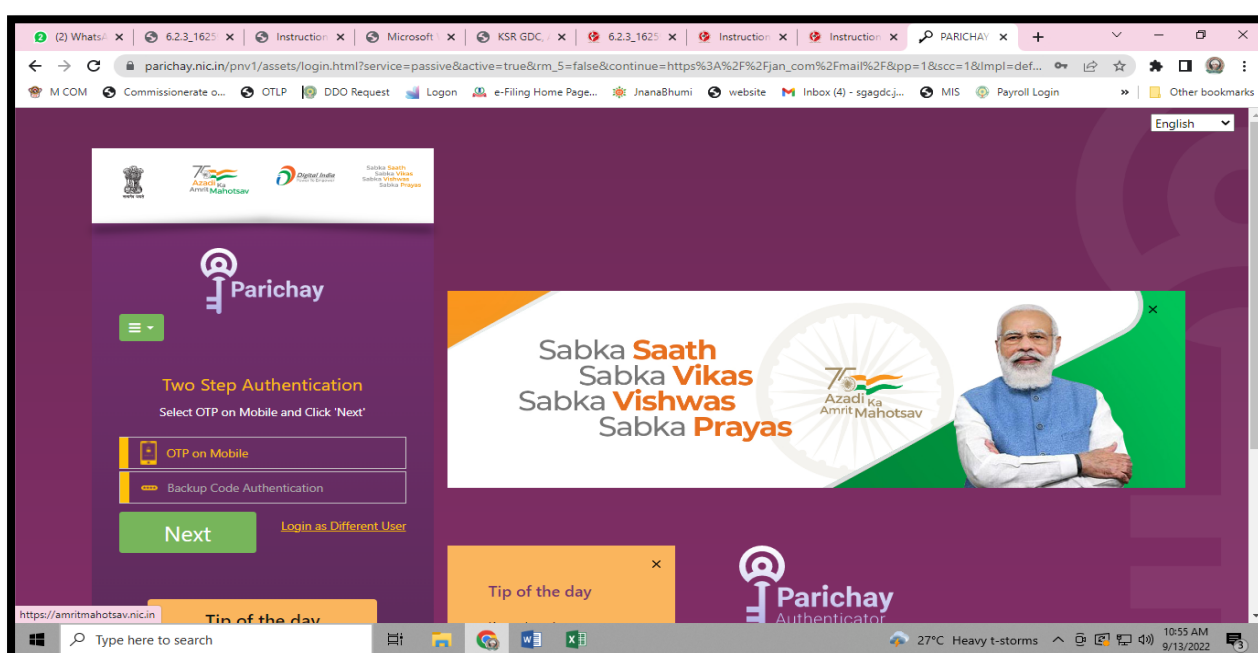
(2) WhatsA × 6.2.3_1625 × Instruction × Microsoft × KSR GDC × 6.2.3_1625 × Instruction × Instruction × PARICHAY × +

parichay.nic.in/pnv1/assets/login.html?service=passive&active=true&rm_5=false&continue=https%3A%2F%2Fjan_com%2Fmail%2F&pp=1&scc=1&lmpl=def...

M COM Commissionerate o... OTLP DDO Request Logon e-Filing Home Page... JnanaBhumi website Inbox (4) - sgagdc.j... MIS Payroll Login » Other bookmarks

English

75 Azadi Ka Amrit Mahotsav Digital India Sabka Saath Sabka Vikas Sabka Vishwas Sabka Prayas

Parichay

Two Step Authentication

Select OTP on Mobile and Click 'Next'

OTP on Mobile

Backup Code Authentication

Next

Login as Different User

Tip of the day

Sabka Saath
Sabka Vikas
Sabka Vishwas
Sabka Prayas

75 Azadi Ka Amrit Mahotsav

Tip of the day

Parichay
Authenticator

https://amritmahotsav.nic.in

Type here to search

27°C Heavy t-storms 10:55 AM 9/13/2022 3